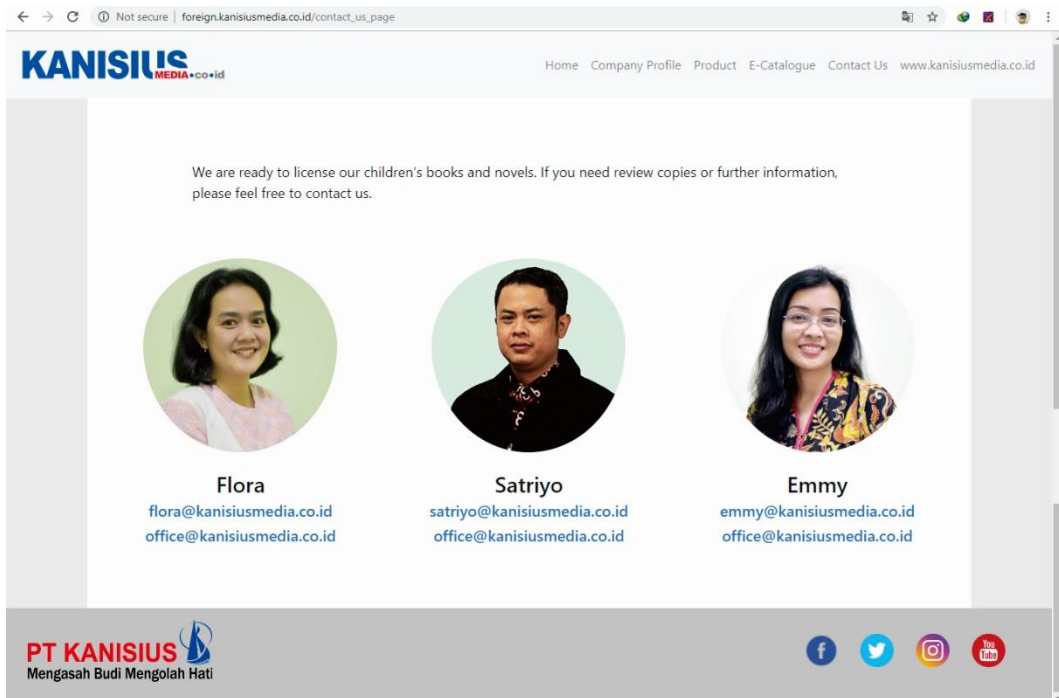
Not secure | foreign.kanisiusmedia.co.id/contact_us_page

KANISIUS MEDIA.co.id

Home Company Profile Product E-Catalogue Contact Us www.kanisiusmedia.co.id

We are ready to license our children's books and novels. If you need review copies or further information, please feel free to contact us.

Flora
flora@kanisiusmedia.co.id
office@kanisiusmedia.co.id

Satriyo
satriyo@kanisiusmedia.co.id
office@kanisiusmedia.co.id

Emmy
emmy@kanisiusmedia.co.id
office@kanisiusmedia.co.id

PT KANISIUS
Mengasah Budi Mengolah Hati

You Tube